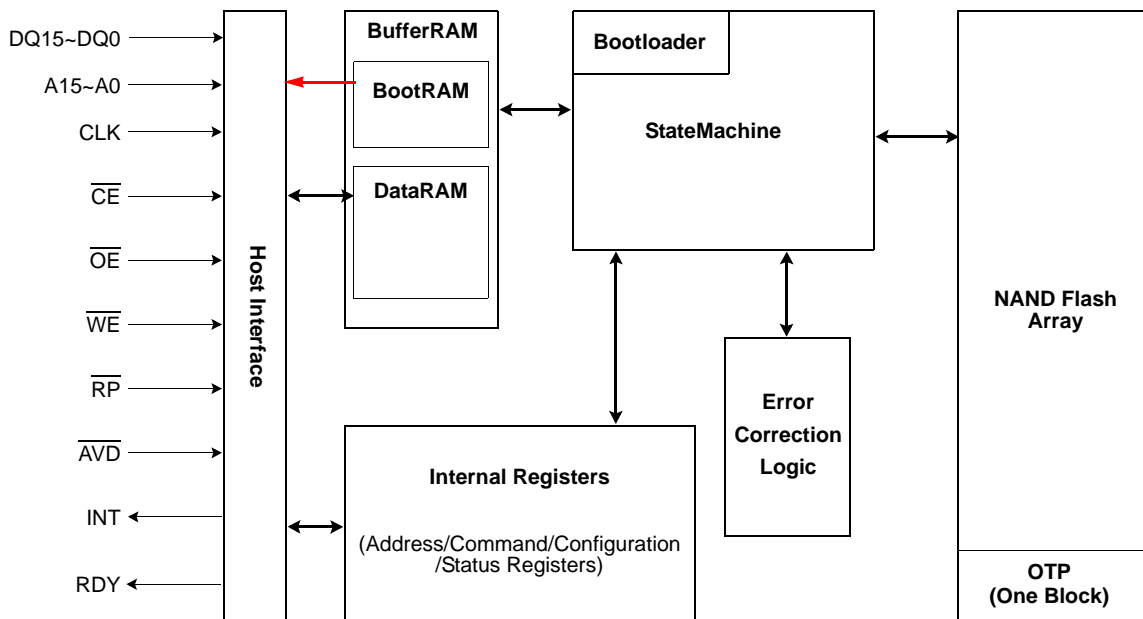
DQ15~DQ0
A15~A0
CLK
$\overline{CE}$
$\overline{OE}$
$\overline{WE}$
$\overline{RP}$
$\overline{AVD}$
INT
RDY

Host Interface

BufferRAM
BootRAM
DataRAM

Bootloader
StateMachine

Error Correction Logic

Internal Registers

(Address/Command/Configuration /Status Registers)

NAND Flash Array

OTP (One Block)